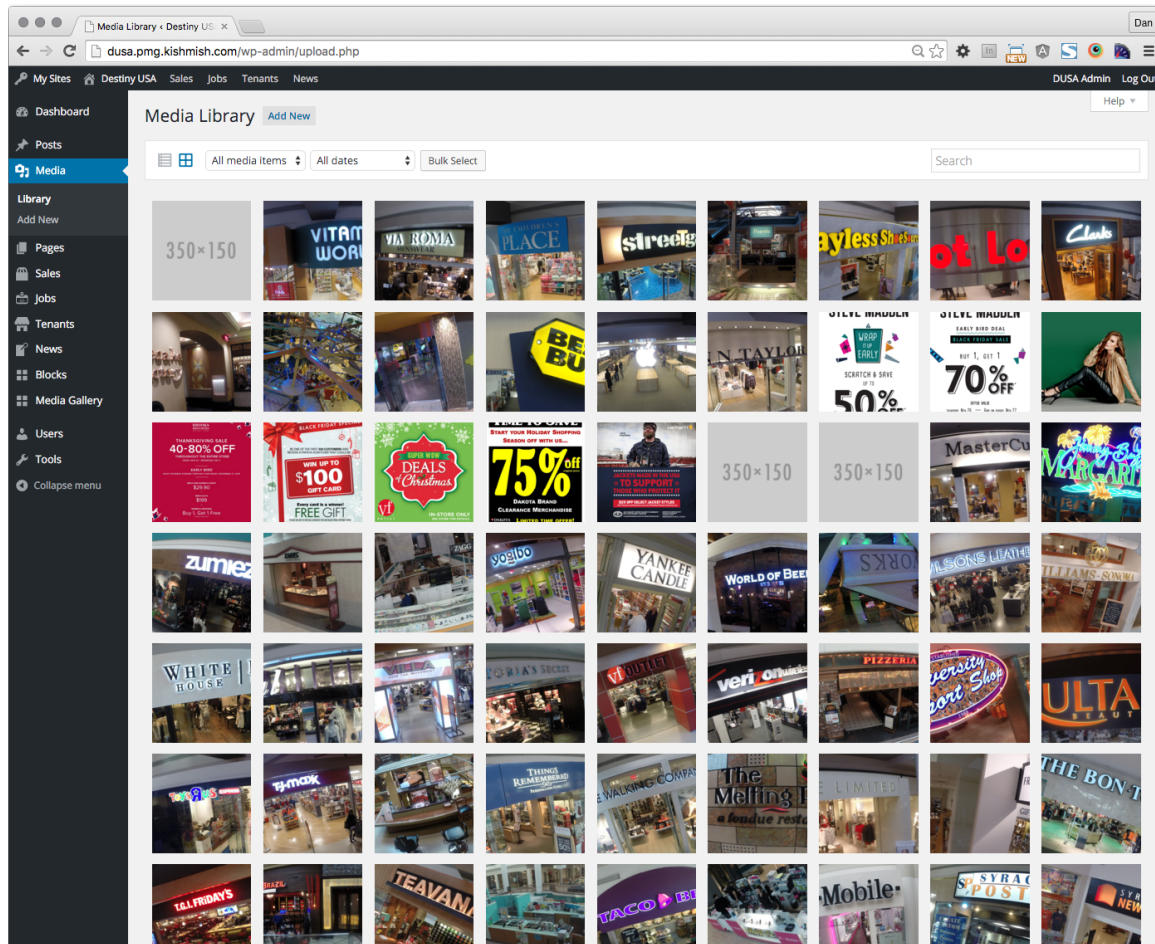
Media Library ‹ Destiny US ×

Dan

dusa.pmg.kishmish.com/wp-admin/upload.php

NEW

My Sites Destiny USA Sales Jobs Tenants News

DUSA Admin Log Out

Help ▾

Dashboard

Posts

Media

Library

Add New

Pages

Sales

Jobs

Tenants

News

Blocks

Media Gallery

Users

Tools

Collapse menu

Media Library Add New

All media items All dates Bulk Select

Search

350×150

VITAM WORL

VIA ROMA

PLACE

streetg

ayless ShoeS

ot Lo

Clarks

BE BU

N TAYLOR

STEVE MADDEN

WRAP IT UP EARLY

SCRATCH & SAVE UP TO

50%

STEVE MADDEN

EARLY BIRD DEAL

BLACK FRIDAY SALE

BUY 1, GET 1

70% OFF

THANKSGIVING SALE

40-80% OFF

Buy 1, Get 1 Free

BLACK FRIDAY

WIN UP TO $100 GIFT CARD

FREE GIFT

SUPER WOW

DEALS of Christmas

IN-STORE ONLY

TIME TO SAVE

START YOUR HOLIDAY SHOPPING SEASON OFF WITH US...

75% off

DAKOTA BRAND CLEARANCE MERCHANDISE

LIMITED TIME OFFER!

TO SUPPORT

350×150

350×150

MasterCu

MARGARI

zumiez

yogibo

YANKEE CANDLE

WORLD OF BEE

YORKS

WILSONS LEATHE

WILLIAMS-SONOM

WHITE HOUSE

VI OUTLET

verizon

PIZZERIA

Varsity Sport Shop

ULTA BEAUTY

TORIA'S SECRET

TOYS R US

TJ·maxx

THINGS REMEMBERED

WALKING COMPA

The Melting P

a fondue resta

LIMITED

THE BON-T

T.G.I. FRIDAY'S

BRAZIL

TEAVANA

TACO BE

Mobile

SYRAC POST

SYRA NEW